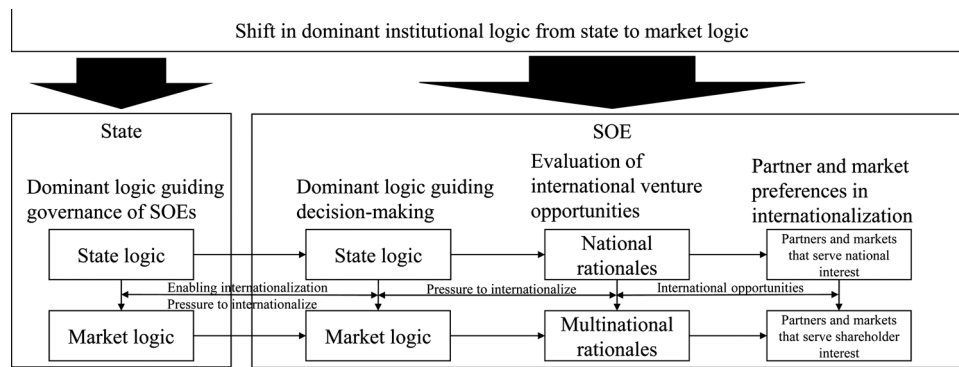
Shift in dominant institutional logic from state to market logic

State

Dominant logic guiding governance of SOEs

State logic

Enabling internationalization

Pressure to internationalize

Market logic

SOE

Dominant logic guiding decision-making

State logic

Pressure to internationalize

Market logic

Evaluation of international venture opportunities

National rationales

International opportunities

Multinational rationales

Partner and market preferences in internationalization

Partners and markets that serve national interest

Partners and markets that serve shareholder interest